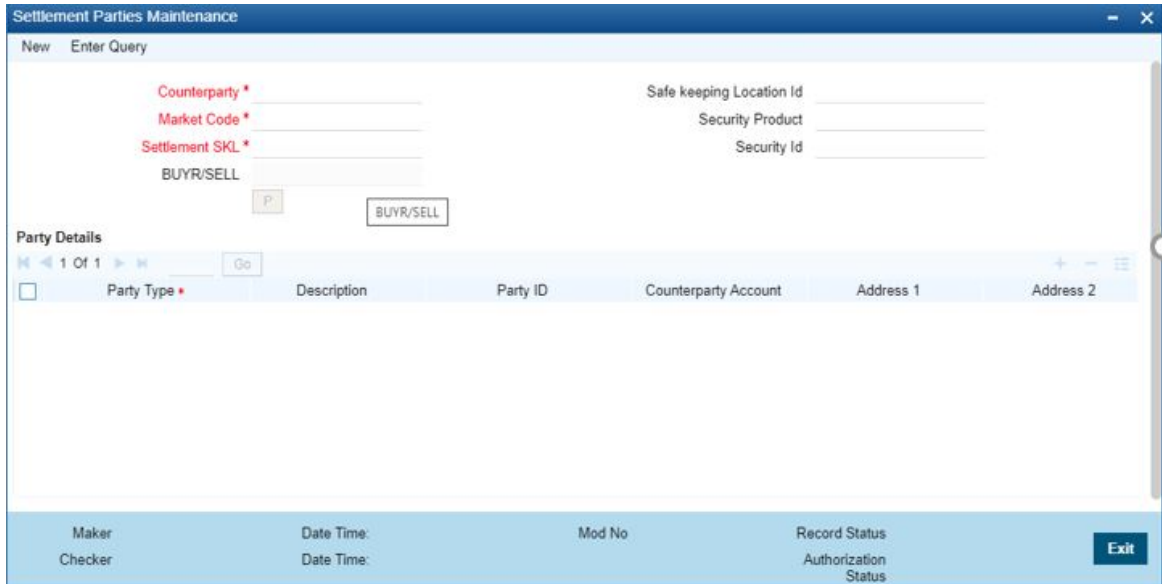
Settlement Parties Maintenance

New Enter Query

Counterparty *
Market Code *
Settlement SKL *
BUYR/SELL

Safe keeping Location Id
Security Product
Security Id

P
BUYR/SELL

Party Details

1 Of 1 Go

| | Party Type * | Description | Party ID | Counterparty Account | Address 1 | Address 2 |
|---|---|---|---|---|---|---|

Maker Date Time: Mod No Record Status
Checker Date Time: Authorization Status

Exit